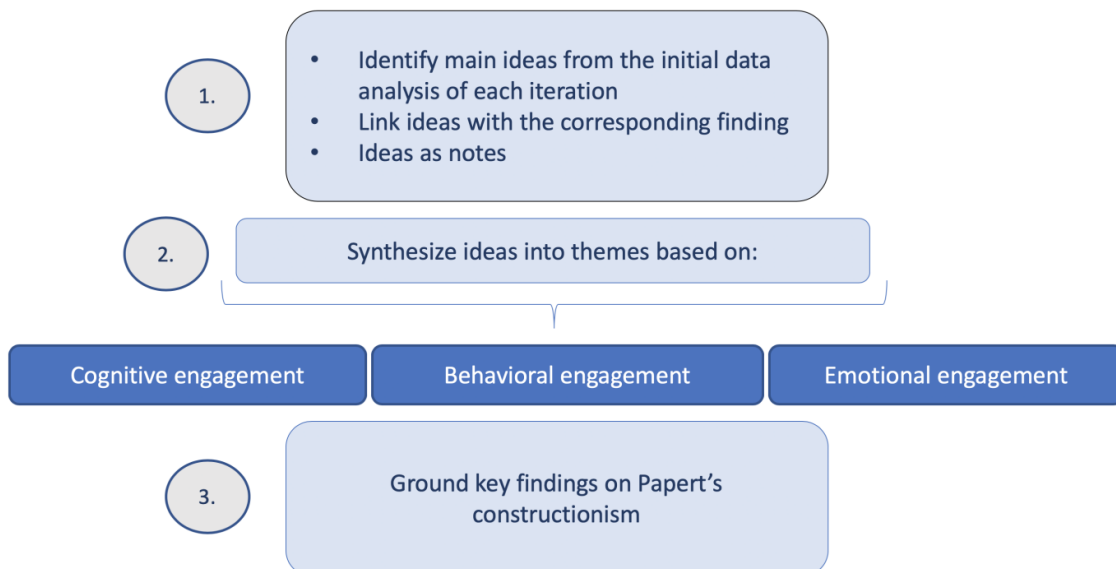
1.

- Identify main ideas from the initial data analysis of each iteration
- Link ideas with the corresponding finding
- Ideas as notes

2.

Synthesize ideas into themes based on:

Cognitive engagement

Behavioral engagement

Emotional engagement

3.

Ground key findings on Papert's constructionism